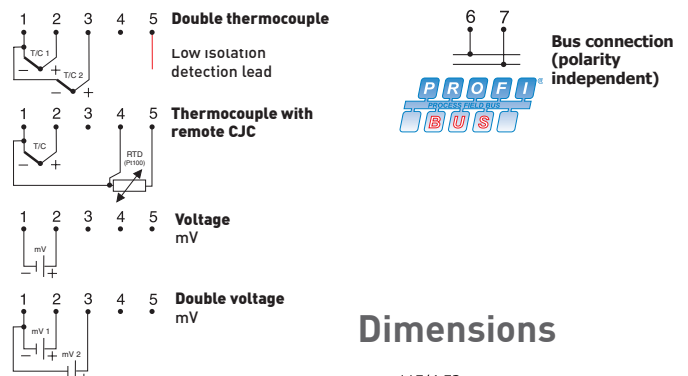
1 2 3 4 5 Double thermocouple

T/C 1
T/C 2
− +
− +

Low isolation detection lead

1 2 3 4 5 Thermocouple with remote CJC

T/C
− +
RTD (Pt100)

1 2 3 4 5 Voltage
mV

mV
− +

1 2 3 4 5 Double voltage
mV

mV 1
− +
mV 2

6 7

Bus connection (polarity independent)

PROFI
PROCESS FIELD BUS
BUS
®

Dimensions

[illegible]